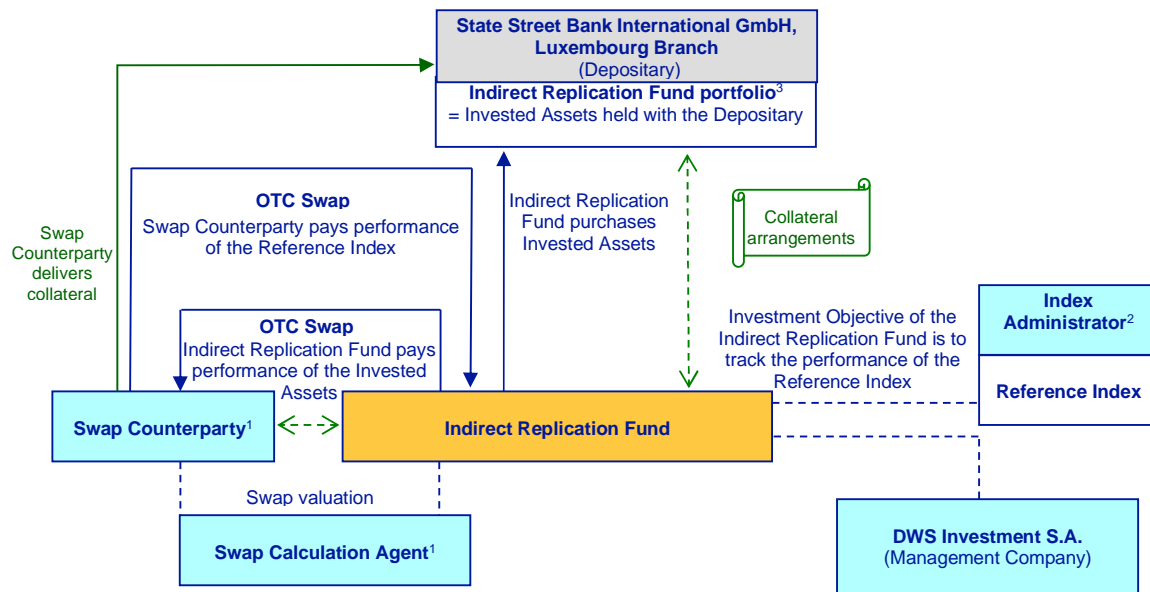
State Street Bank International GmbH, Luxembourg Branch
(Depositary)

Indirect Replication Fund portfolio$^{3}$
= Invested Assets held with the Depositary

Swap Counterparty delivers collateral

OTC Swap
Swap Counterparty pays performance of the Reference Index

Indirect Replication Fund purchases Invested Assets

Collateral arrangements

OTC Swap
Indirect Replication Fund pays performance of the Invested Assets

Investment Objective of the Indirect Replication Fund is to track the performance of the Reference Index

Index Administrator$^{2}$

Reference Index

Swap Counterparty$^{1}$

Indirect Replication Fund

Swap valuation

Swap Calculation Agent$^{1}$

DWS Investment S.A.
(Management Company)